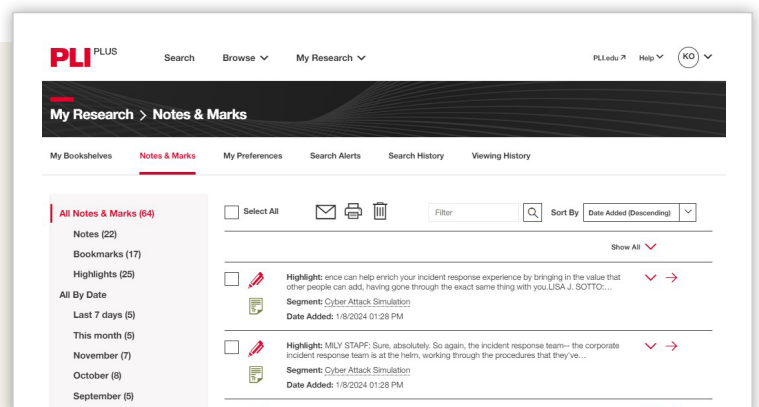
PLI PLUS Search Browse My Research PLI.edu Help KO

My Research > Notes & Marks

My Bookshelves Notes & Marks My Preferences Search Alerts Search History Viewing History

All Notes & Marks (64)
Notes (22)
Bookmarks (17)
Highlights (25)
All By Date
Last 7 days (5)
This month (5)
November (7)
October (8)
September (5)

Select All

Filter

Sort By Date Added (Descending)

Show All

Highlight: ence can help enrich your incident response experience by bringing in the value that other people can add, having gone through the exact same thing with you.LISA J. SOTTO:...
Segment: Cyber Attack Simulation
Date Added: 1/8/2024 01:28 PM

Highlight: MILY STAPF: Sure, absolutely. So again, the incident response team-- the corporate incident response team is at the helm, working through the procedures that they've...
Segment: Cyber Attack Simulation
Date Added: 1/8/2024 01:28 PM